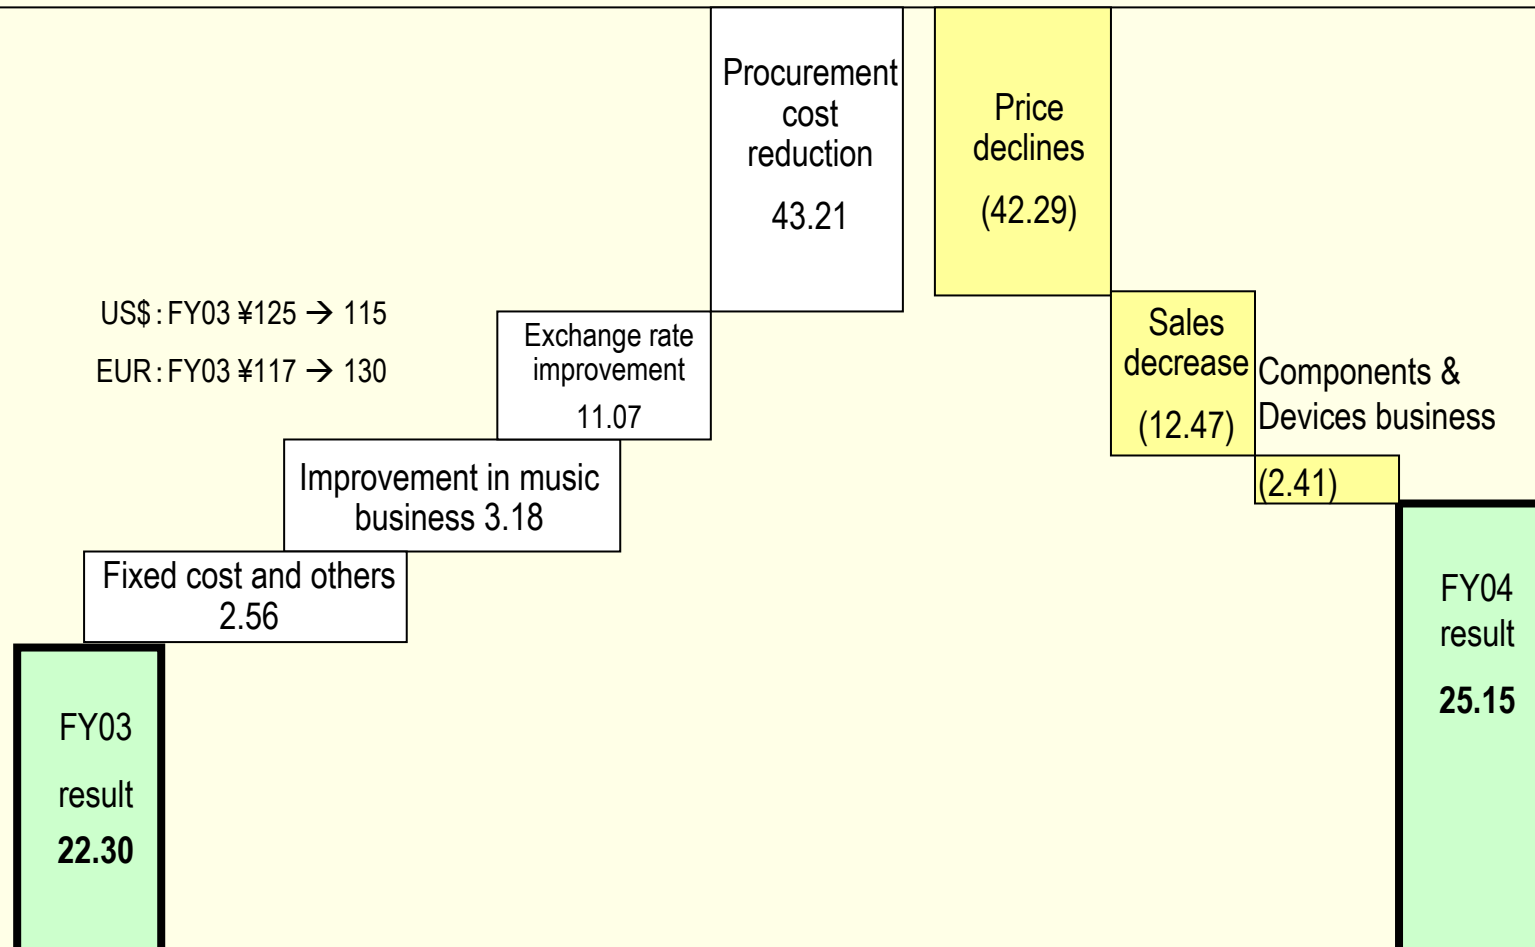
FY03 result 22.30

Fixed cost and others 2.56

Improvement in music business 3.18

US$ : FY03 ¥125 → 115

EUR : FY03 ¥117 → 130

Exchange rate improvement 11.07

Procurement cost reduction 43.21

Price declines (42.29)

Sales decrease (12.47)

Components & Devices business (2.41)

FY04 result 25.15